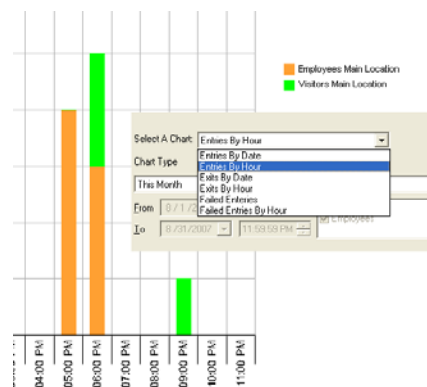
Employees Main Location
Visitors Main Location

Select A Chart: Entries By Hour
Chart Type
Entries By Date
Entries By Hour
Exits By Date
Exits By Hour
Failed Enteries
Failed Entries By Hour
This Month
From 8/1/2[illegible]
To 8/31/2007 11:59:59 PM
Employees

04:00 PM
05:00 PM
06:00 PM
07:00 PM
08:00 PM
09:00 PM
10:00 PM
11:00 PM